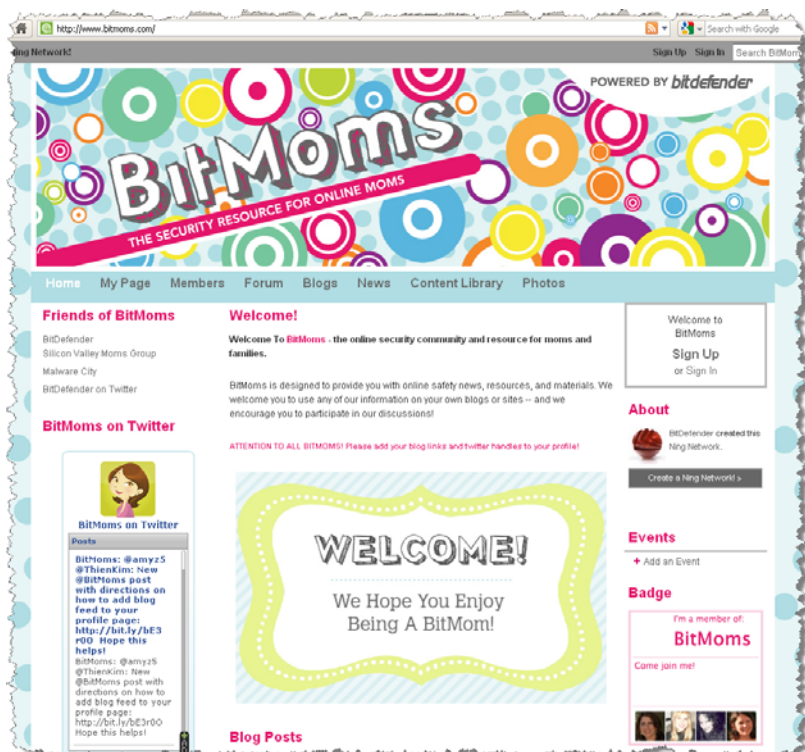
http://www.bitmoms.com/

Search with Google

ing Network!

Sign Up Sign In Search BitMom

POWERED BY bitdefender

BitMoms

THE SECURITY RESOURCE FOR ONLINE MOMS

Home My Page Members Forum Blogs News Content Library Photos

Friends of BitMoms

BitDefender
Silicon Valley Moms Group
Malware City
BitDefender on Twitter

BitMoms on Twitter

BitMoms on Twitter

Posts

BitMoms: @amyz5 @ThienKim: New @BitMoms post with directions on how to add blog feed to your profile page: http://bit.ly/bE3r0O Hope this helps!

BitMoms: @amyz5 @ThienKim: New @BitMoms post with directions on how to add blog feed to your profile page: http://bit.ly/bE3r0O Hope this helps!

Welcome!

Welcome To BitMoms - the online security community and resource for moms and families.

BitMoms is designed to provide you with online safety news, resources, and materials. We welcome you to use any of our information on your own blogs or sites -- and we encourage you to participate in our discussions!

ATTENTION TO ALL BITMOMS! Please add your blog links and twitter handles to your profile!

WELCOME!

We Hope You Enjoy Being A BitMom!

Blog Posts

Welcome to BitMoms

Sign Up
or Sign In

About

BitDefender created this Ning Network.

Create a Ning Network! »

Events

+ Add an Event

Badge

I'm a member of:

BitMoms

Come join me!